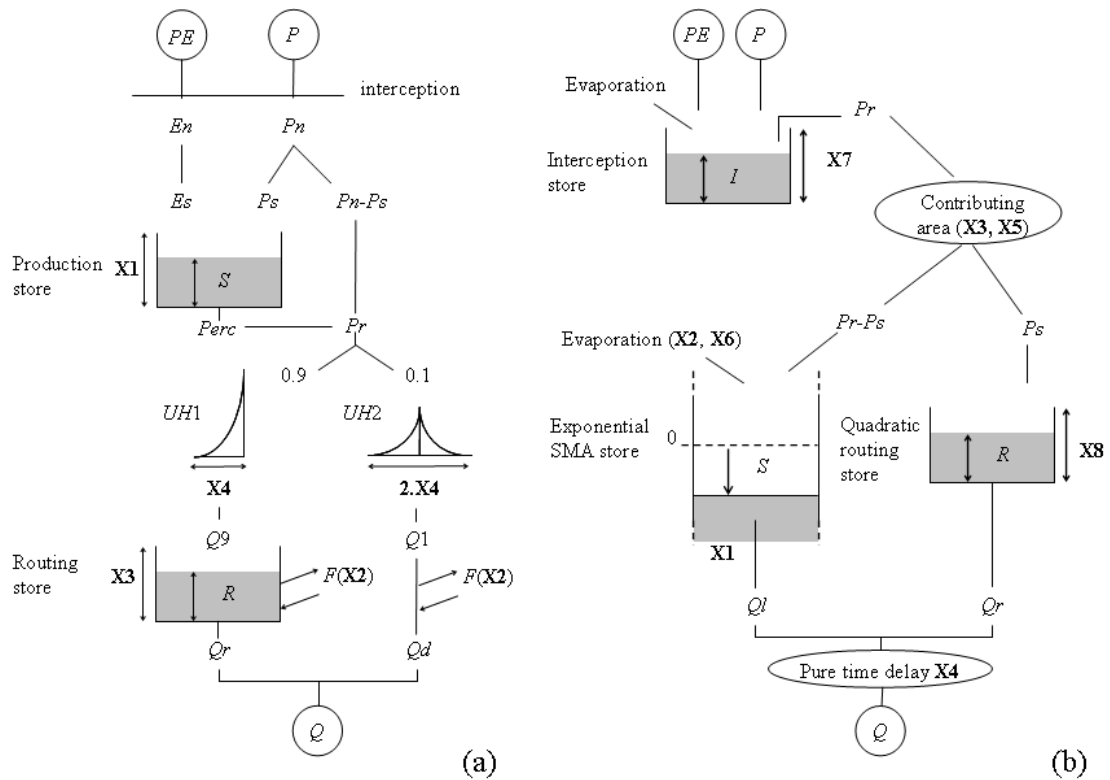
PE
P
interception
En
Pn
Es
Ps
Pn-Ps
Production store
X1
S
Perc
Pr
0.9
0.1
UH1
UH2
X4
2.X4
Q9
Q1
Routing store
X3
R
F(X2)
F(X2)
Qr
Qd
Q
(a)

PE
P
Evaporation
Pr
Interception store
I
X7
Contributing area (X3, X5)
Evaporation (X2, X6)
Pr-Ps
Ps
Exponential SMA store
0
S
Quadratic routing store
R
X8
X1
Ql
Qr
Pure time delay X4
Q
(b)